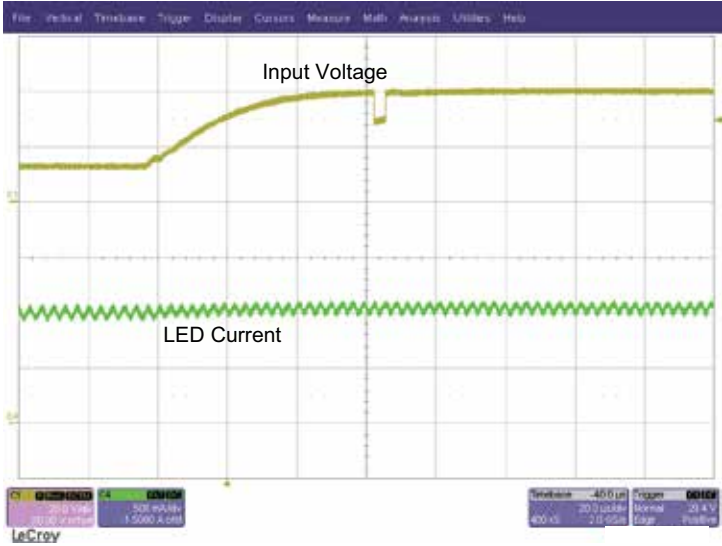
File Vertical Timebase Trigger Display Cursors Measure Math Analysis Utilities Help

Input Voltage

LED Current

C1
20.0 V/div
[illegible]

C4
500 mA/div
1.5060 A ofst

Timebase -40.0 µs
20.0 µs/div
400 kS 2.0 GS/s

Trigger
Normal 29.4 V
Edge Positive

LeCroy